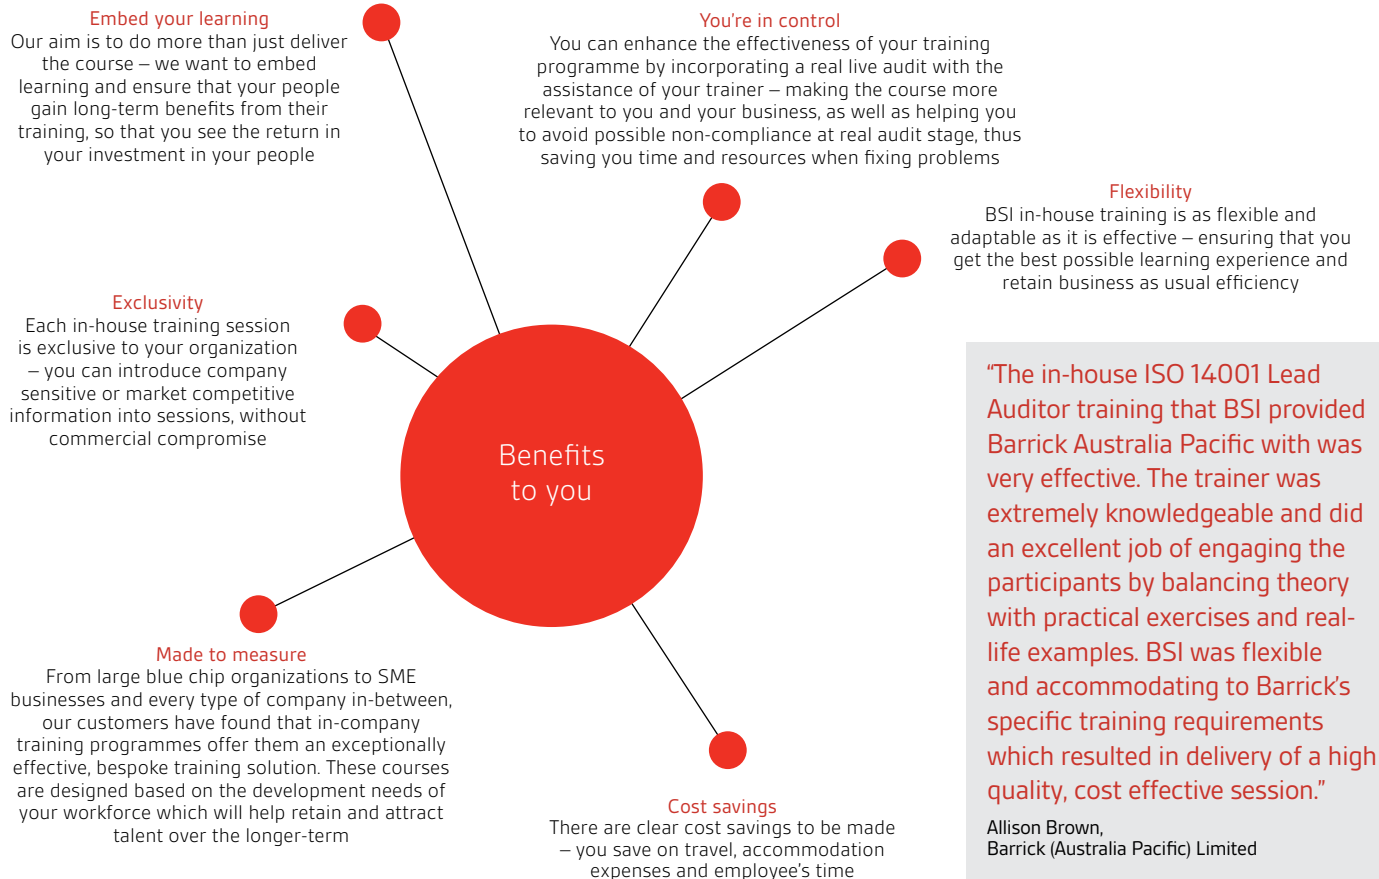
Embed your learning
Our aim is to do more than just deliver the course – we want to embed learning and ensure that your people gain long-term benefits from their training, so that you see the return in your investment in your people

You're in control
You can enhance the effectiveness of your training programme by incorporating a real live audit with the assistance of your trainer – making the course more relevant to you and your business, as well as helping you to avoid possible non-compliance at real audit stage, thus saving you time and resources when fixing problems

Flexibility
BSI in-house training is as flexible and adaptable as it is effective – ensuring that you get the best possible learning experience and retain business as usual efficiency

Exclusivity
Each in-house training session is exclusive to your organization – you can introduce company sensitive or market competitive information into sessions, without commercial compromise

Benefits to you

"The in-house ISO 14001 Lead Auditor training that BSI provided Barrick Australia Pacific with was very effective. The trainer was extremely knowledgeable and did an excellent job of engaging the participants by balancing theory with practical exercises and real-life examples. BSI was flexible and accommodating to Barrick's specific training requirements which resulted in delivery of a high quality, cost effective session."
Allison Brown,
Barrick (Australia Pacific) Limited

Made to measure
From large blue chip organizations to SME businesses and every type of company in-between, our customers have found that in-company training programmes offer them an exceptionally effective, bespoke training solution. These courses are designed based on the development needs of your workforce which will help retain and attract talent over the longer-term

Cost savings
There are clear cost savings to be made – you save on travel, accommodation expenses and employee's time